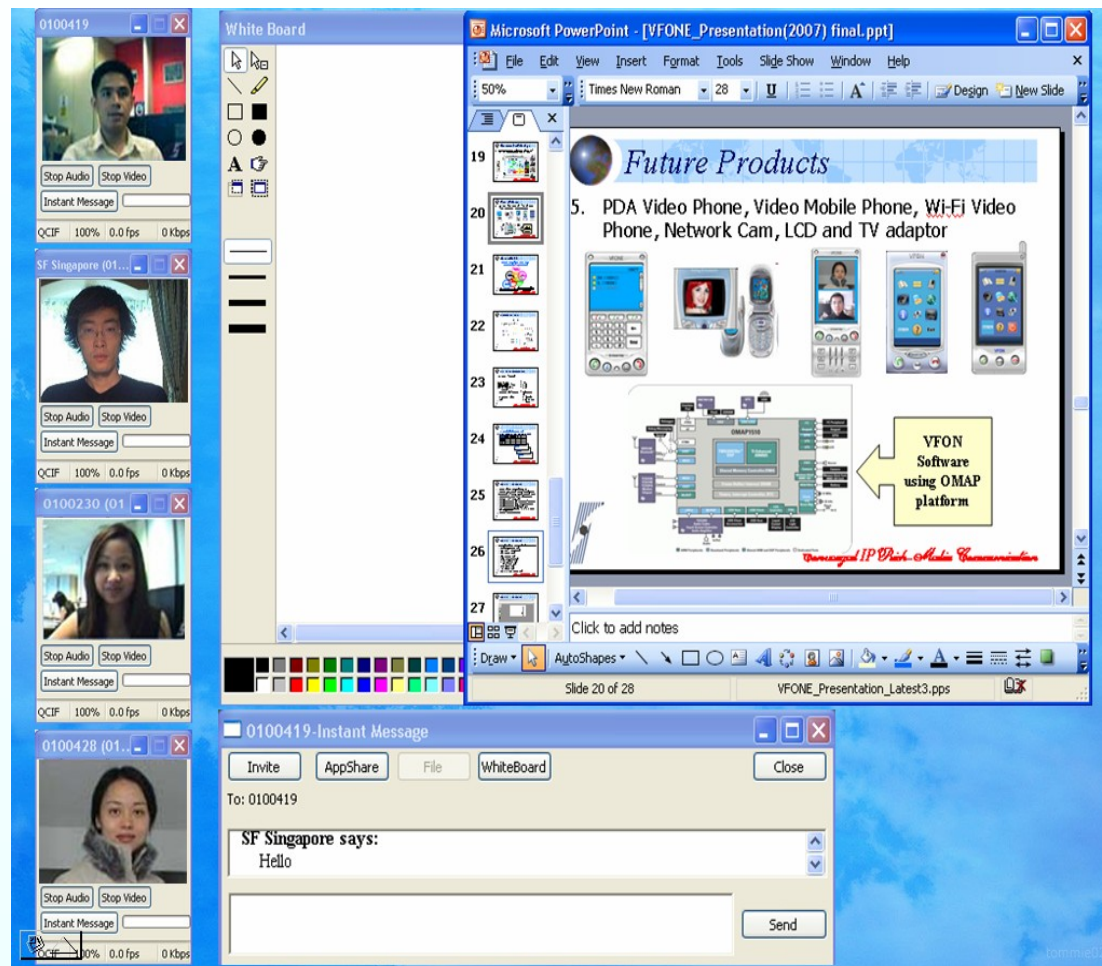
0100419

Stop Audio Stop Video
Instant Message
QCIF 100% 0.0 fps 0 Kbps

SF Singapore (01...

Stop Audio Stop Video
Instant Message
QCIF 100% 0.0 fps 0 Kbps

0100230 (01

Stop Audio Stop Video
Instant Message
QCIF 100% 0.0 fps 0 Kbps

0100428 (01...

Stop Audio Stop Video
Instant Message
QCIF 100% 0.0 fps 0 Kbps

White Board

A

Microsoft PowerPoint - [VFONE_Presentation(2007) final.ppt]

File Edit View Insert Format Tools Slide Show Window Help

50% Times New Roman 28 U A Design New Slide

19
20
21
22
23
24
25
26
27

Future Products

5. PDA Video Phone, Video Mobile Phone, Wi-Fi Video Phone, Network Cam, LCD and TV adaptor

OMAP1510

VFON Software using OMAP platform

Converged IP Rich Media Communication

Click to add notes

Draw AutoShapes

Slide 20 of 28 VFONE_Presentation_Latest3.pps

0100419-Instant Message

Invite AppShare File WhiteBoard Close

To: 0100419

SF Singapore says:
Hello

Send